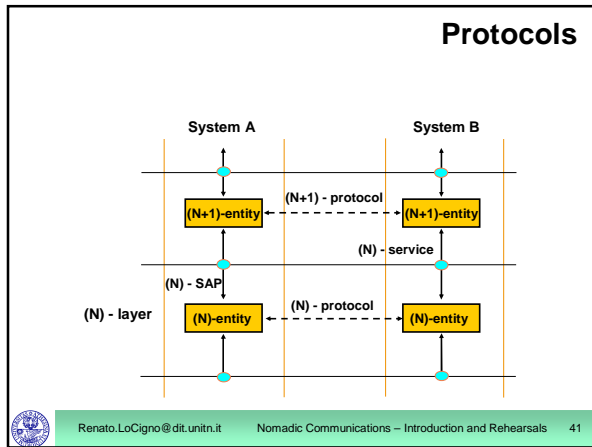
Protocols

System A

System B

(N+1)-entity

(N+1) - protocol

(N+1)-entity

(N) - service

(N) - SAP

(N) - layer

(N)-entity

(N) - protocol

(N)-entity

Renato.LoCigno@dit.unitn.it

Nomadic Communications – Introduction and Rehearsals

41